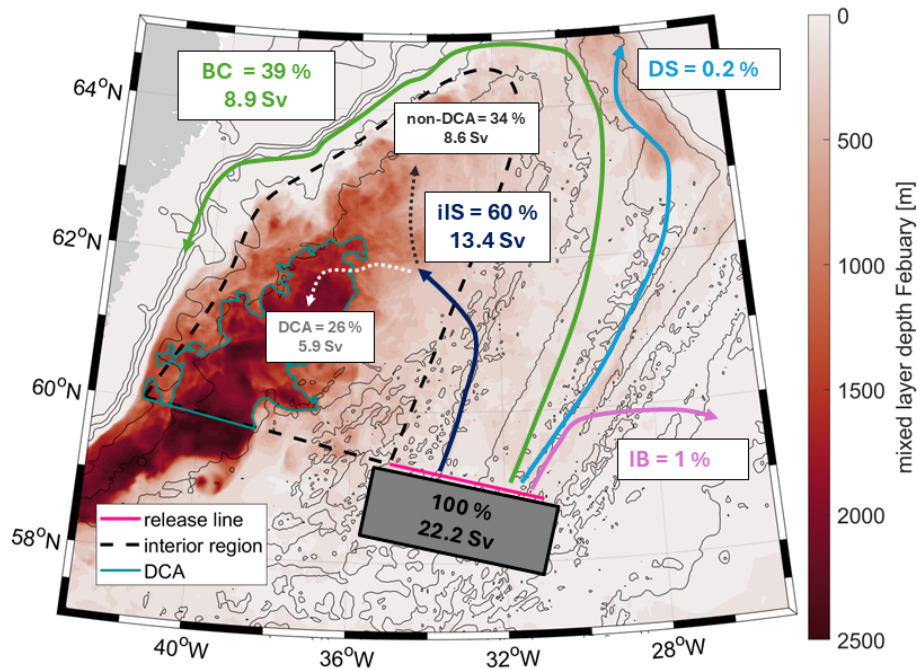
BC = 39 %
8.9 Sv

DS = 0.2 %

non-DCA = 34 %
8.6 Sv

iIS = 60 %
13.4 Sv

DCA = 26 %
5.9 Sv

IB = 1 %

100 %
22.2 Sv

release line
interior region
DCA

$64^oN$
$62^oN$
$60^oN$
$58^oN$
$40^oW$
$36^oW$
$32^oW$
$28^oW$

0
500
1000
1500
2000
2500
mixed layer depth Febuary [m]